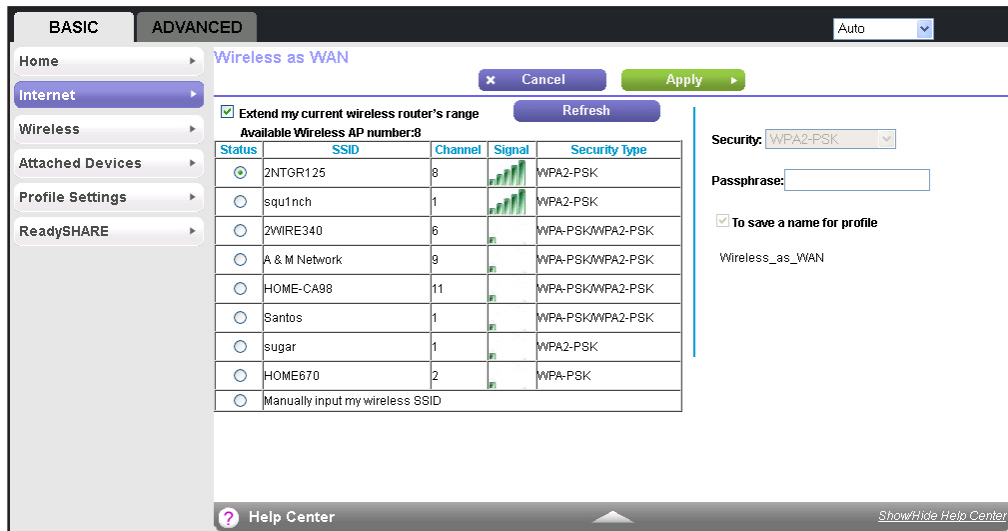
BASIC ADVANCED

Auto

Home
Internet
Wireless
Attached Devices
Profile Settings
ReadySHARE

Wireless as WAN

Cancel Apply

Extend my current wireless router's range

Refresh

Available Wireless AP number:8

| Status | SSID | Channel | Signal | Security Type |
|---|---|---|---|---|
| ◉ | 2NTGR125 | 8 | | WPA2-PSK |
| ○ | squ1nch | 1 | | WPA2-PSK |
| ○ | 2WIRE340 | 6 | | WPA-PSK/WPA2-PSK |
| ○ | A & M Network | 9 | | WPA-PSK/WPA2-PSK |
| ○ | HOME-CA98 | 11 | | WPA-PSK/WPA2-PSK |
| ○ | Santos | 1 | | WPA-PSK/WPA2-PSK |
| ○ | sugar | 1 | | WPA2-PSK |
| ○ | HOME670 | 2 | | WPA-PSK |
| ○ | Manually input my wireless SSID | | | |

Security: WPA2-PSK

Passphrase:

To save a name for profile

Wireless_as_WAN

Help Center

Show/Hide Help Center